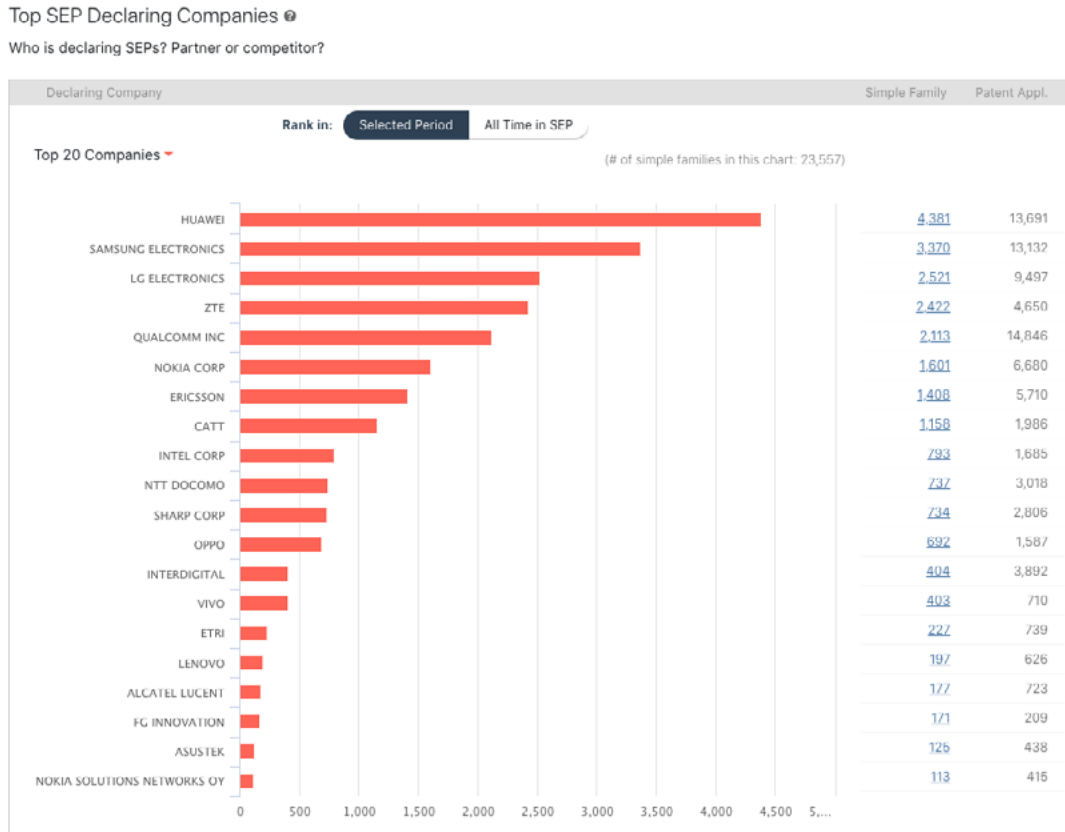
Top SEP Declaring Companies

Who is declaring SEPs? Partner or competitor?

Declaring Company | Simple Family | Patent Appl.

Rank in: Selected Period | All Time in SEP

Top 20 Companies

(# of simple families in this chart: 23,557)

| Declaring Company | Simple Family | Patent Appl. |
|---|---|---|
| HUAWEI | 4,381 | 13,691 |
| SAMSUNG ELECTRONICS | 3,370 | 13,132 |
| LG ELECTRONICS | 2,521 | 9,497 |
| ZTE | 2,422 | 4,650 |
| QUALCOMM INC | 2,113 | 14,846 |
| NOKIA CORP | 1,601 | 6,680 |
| ERICSSON | 1,408 | 5,710 |
| CATT | 1,158 | 1,986 |
| INTEL CORP | 793 | 1,685 |
| NTT DOCOMO | 737 | 3,018 |
| SHARP CORP | 734 | 2,806 |
| OPPO | 692 | 1,587 |
| INTERDIGITAL | 404 | 3,892 |
| VIVO | 403 | 710 |
| ETRI | 227 | 739 |
| LENOVO | 197 | 626 |
| ALCATEL LUCENT | 177 | 723 |
| FG INNOVATION | 171 | 209 |
| ASUSTEK | 125 | 438 |
| NOKIA SOLUTIONS NETWORKS OY | 113 | 415 |

0 500 1,000 1,500 2,000 2,500 3,000 3,500 4,000 4,500 5,...